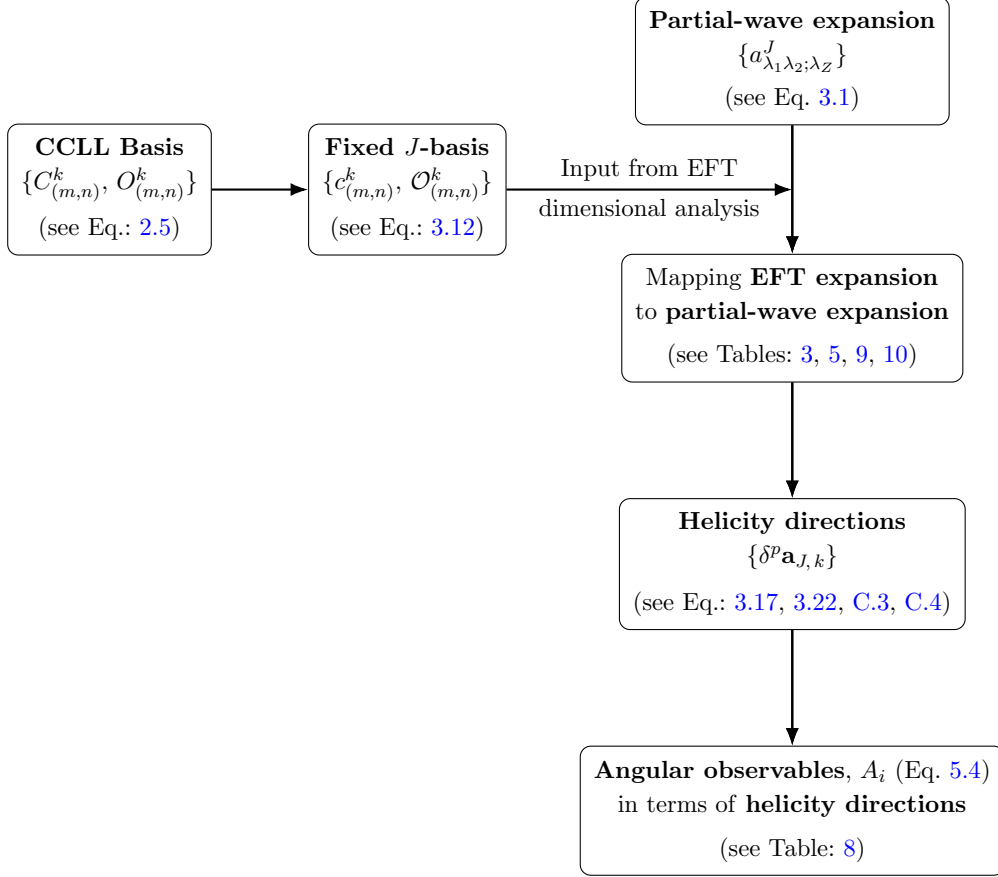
Partial-wave expansion
$\{a^J_{\lambda_1\lambda_2;\lambda_Z}\}$
(see Eq. 3.1)

CCLL Basis
$\{C^k_{(m,n)}, O^k_{(m,n)}\}$
(see Eq.: 2.5)

Fixed $J$-basis
$\{c^k_{(m,n)}, \mathcal{O}^k_{(m,n)}\}$
(see Eq.: 3.12)

Input from EFT
dimensional analysis

Mapping EFT expansion to partial-wave expansion
(see Tables: 3, 5, 9, 10)

Helicity directions
$\{\delta^p \mathbf{a}_{J,k}\}$
(see Eq.: 3.17, 3.22, C.3, C.4)

Angular observables, $A_i$ (Eq. 5.4) in terms of helicity directions
(see Table: 8)